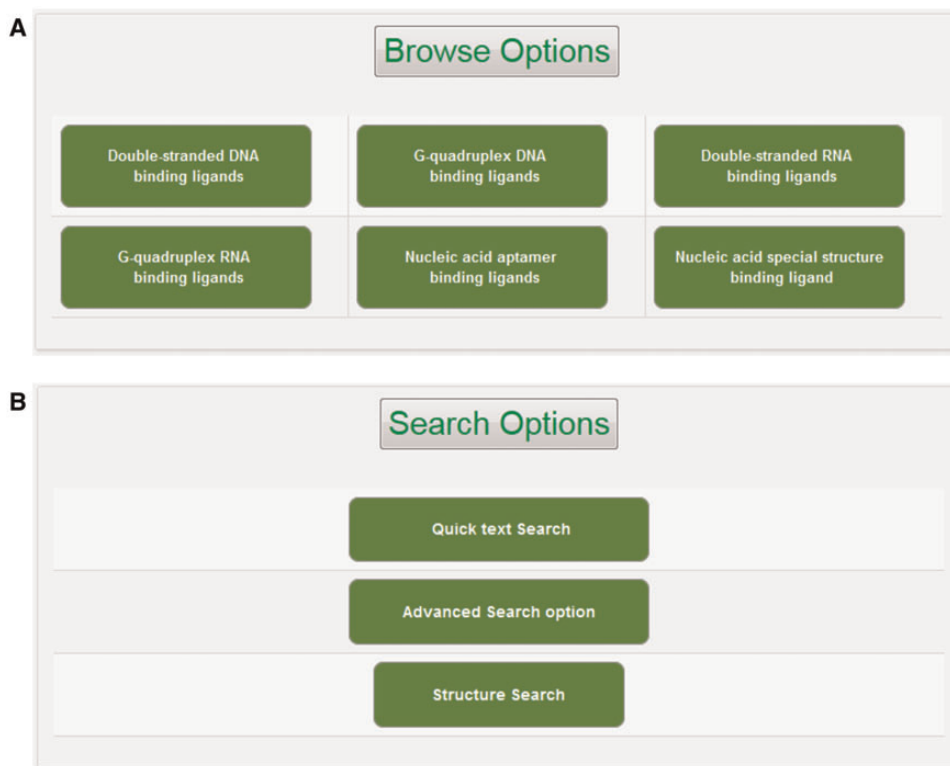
A

Browse Options

Double-stranded DNA binding ligands

G-quadruplex DNA binding ligands

Double-stranded RNA binding ligands

G-quadruplex RNA binding ligands

Nucleic acid aptamer binding ligands

Nucleic acid special structure binding ligand

B

Search Options

Quick text Search

Advanced Search option

Structure Search